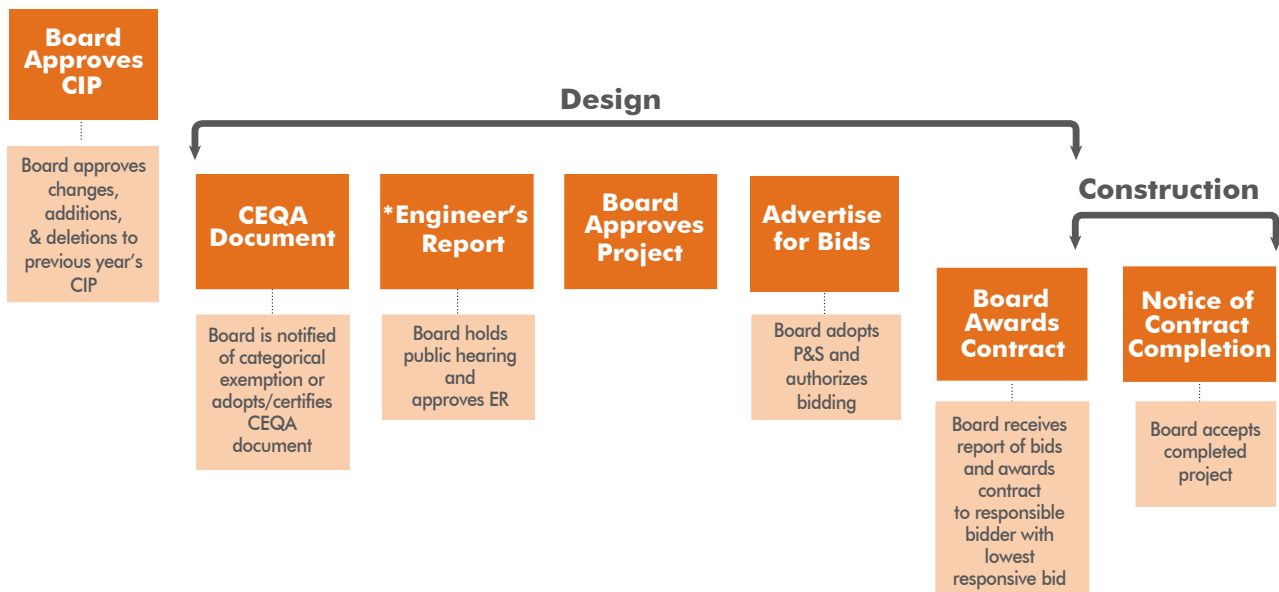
Board Approves CIP

Board approves changes, additions, & deletions to previous year's CIP

Design

CEQA Document

Board is notified of categorical exemption or adopts/certifies CEQA document

*Engineer's Report

Board holds public hearing and approves ER

Board Approves Project

Advertise for Bids

Board adopts P&S and authorizes bidding

Construction

Board Awards Contract

Board receives report of bids and awards contract to responsible bidder with lowest responsive bid

Notice of Contract Completion

Board accepts completed project